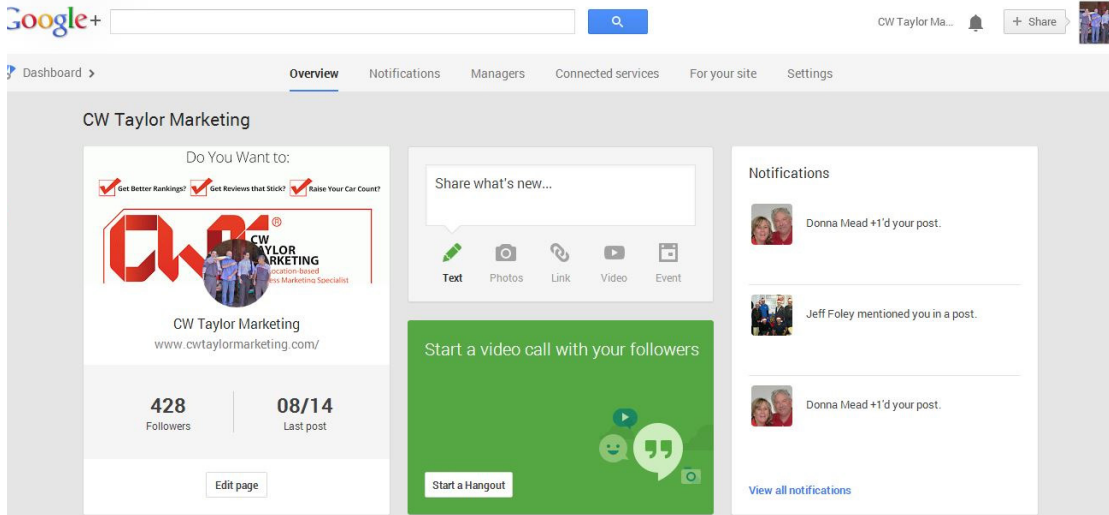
Google+

CW Taylor Ma... + Share

Dashboard >

Overview Notifications Managers Connected services For your site Settings

CW Taylor Marketing

Do You Want to:

Get Better Rankings? Get Reviews that Stick? Raise Your Car Count?

CW ® CW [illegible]AYLOR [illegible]ARKETING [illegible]ocation-based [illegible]ss Marketing Specialist

CW Taylor Marketing
www.cwtaylormarketing.com/

428
Followers

08/14
Last post

Edit page

Share what's new...

Text Photos Link Video Event

Start a video call with your followers

Start a Hangout

Notifications

Donna Mead +1'd your post.

Jeff Foley mentioned you in a post.

Donna Mead +1'd your post.

View all notifications